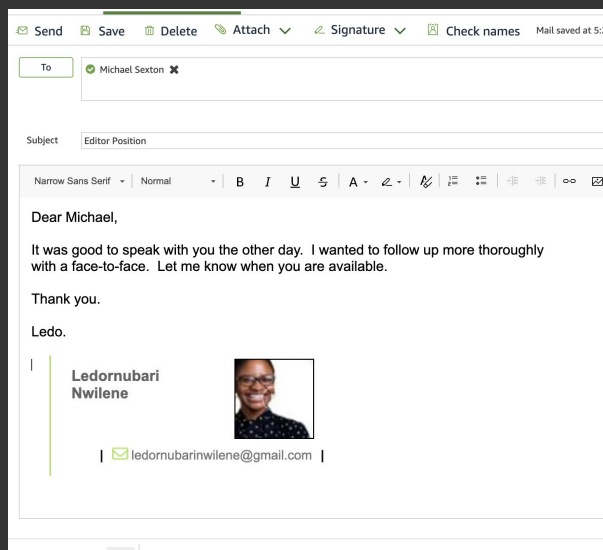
Send Save Delete Attach Signature Check names Mail saved at 5:

To
Michael Sexton

Subject Editor Position

Narrow Sans Serif Normal B I U S A

Dear Michael,

It was good to speak with you the other day. I wanted to follow up more thoroughly with a face-to-face. Let me know when you are available.

Thank you.

Ledo.

Ledornubari Nwilene

| ledornubarinwilene@gmail.com |